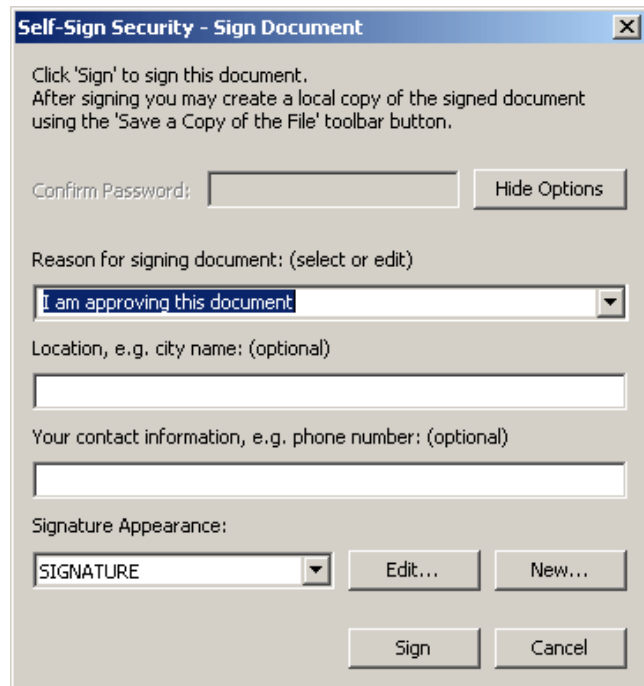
Self-Sign Security - Sign Document

Click 'Sign' to sign this document.
After signing you may create a local copy of the signed document using the 'Save a Copy of the File' toolbar button.

Confirm Password:

Hide Options

Reason for signing document: (select or edit)

I am approving this document

Location, e.g. city name: (optional)

Your contact information, e.g. phone number: (optional)

Signature Appearance:

SIGNATURE

Edit...

New...

Sign

Cancel